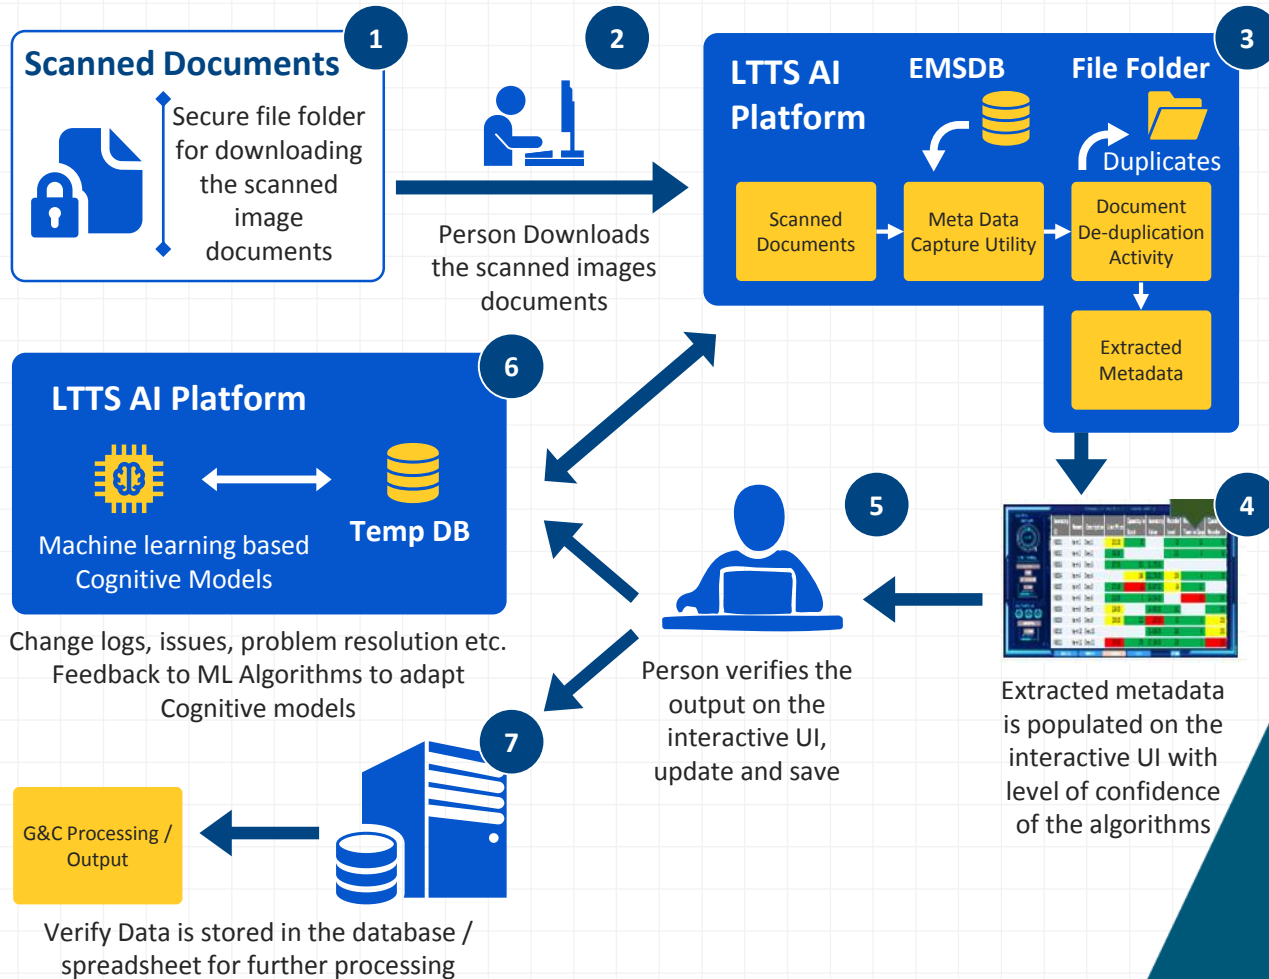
Scanned Documents

1

Secure file folder for downloading the scanned image documents

2

Person Downloads the scanned images documents

3

LTTS AI Platform

EMSDB

File Folder

Duplicates

Scanned Documents

Meta Data Capture Utility

Document De-duplication Activity

Extracted Metadata

6

LTTS AI Platform

Machine learning based Cognitive Models

Temp DB

Change logs, issues, problem resolution etc. Feedback to ML Algorithms to adapt Cognitive models

5

Person verifies the output on the interactive UI, update and save

4

Extracted metadata is populated on the interactive UI with level of confidence of the algorithms

7

G&C Processing / Output

Verify Data is stored in the database / spreadsheet for further processing